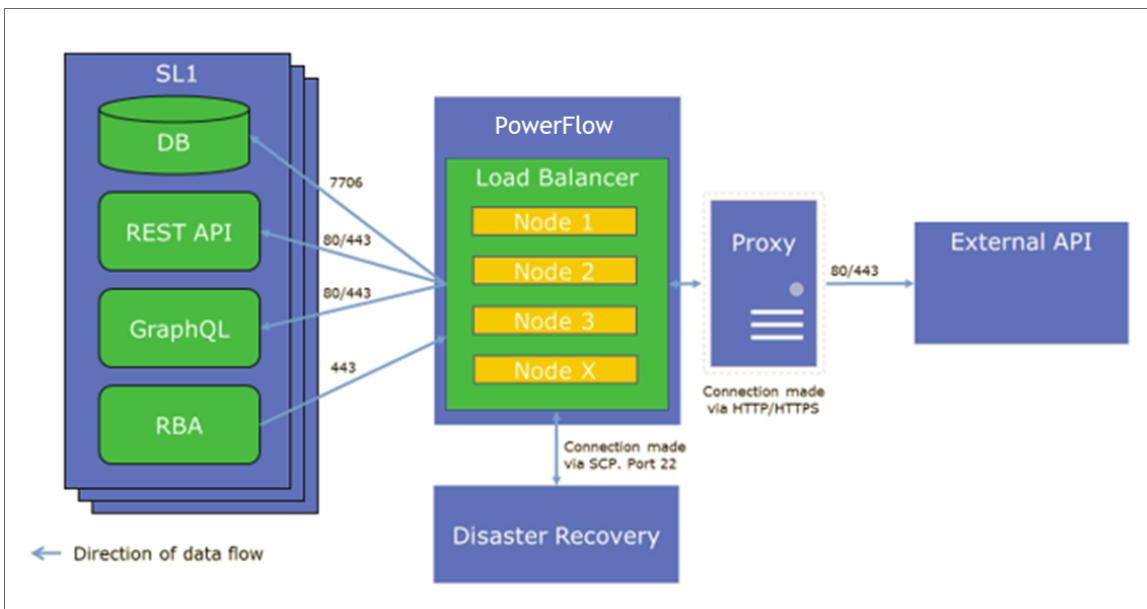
SL1

DB

REST API

GraphQL

RBA

7706

80/443

80/443

443

PowerFlow

Load Balancer

Node 1

Node 2

Node 3

Node X

Proxy

80/443

External API

Connection made via HTTP/HTTPS

Connection made via SCP. Port 22

Disaster Recovery

Direction of data flow